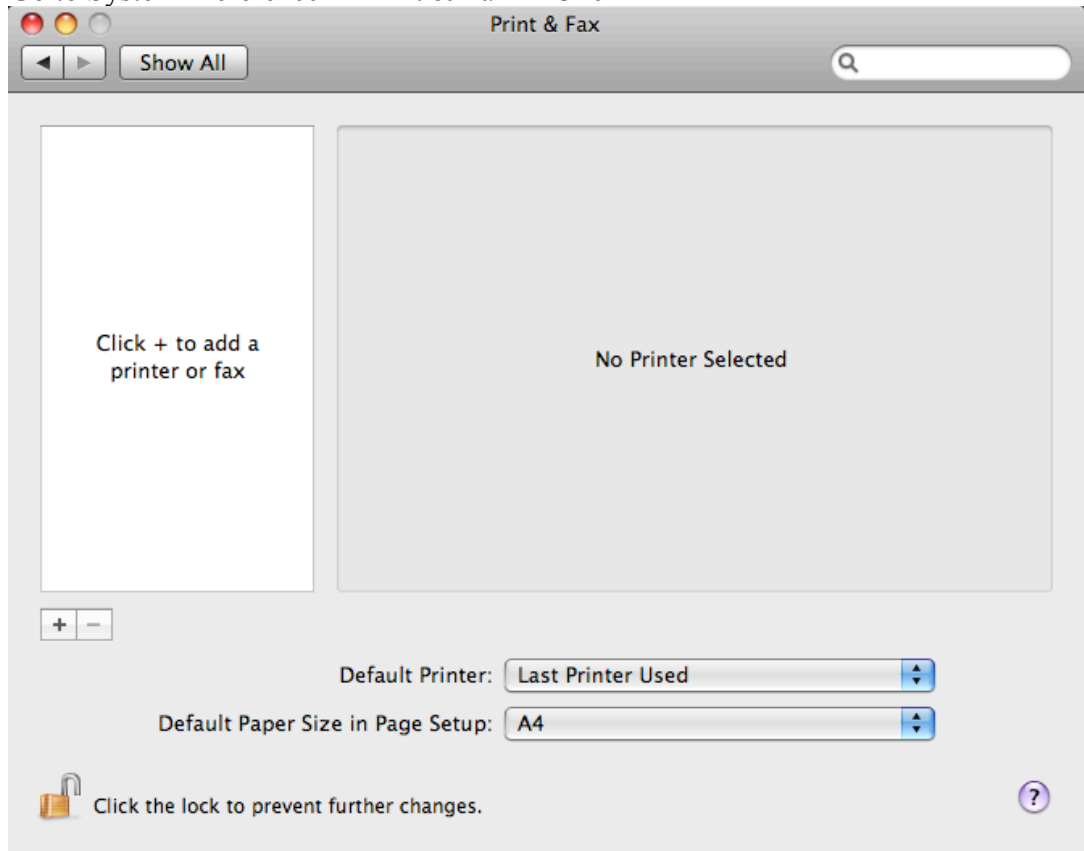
Print & Fax

Show All

Click + to add a printer or fax

No Printer Selected

+ −

Default Printer: Last Printer Used

Default Paper Size in Page Setup: A4

Click the lock to prevent further changes.

?